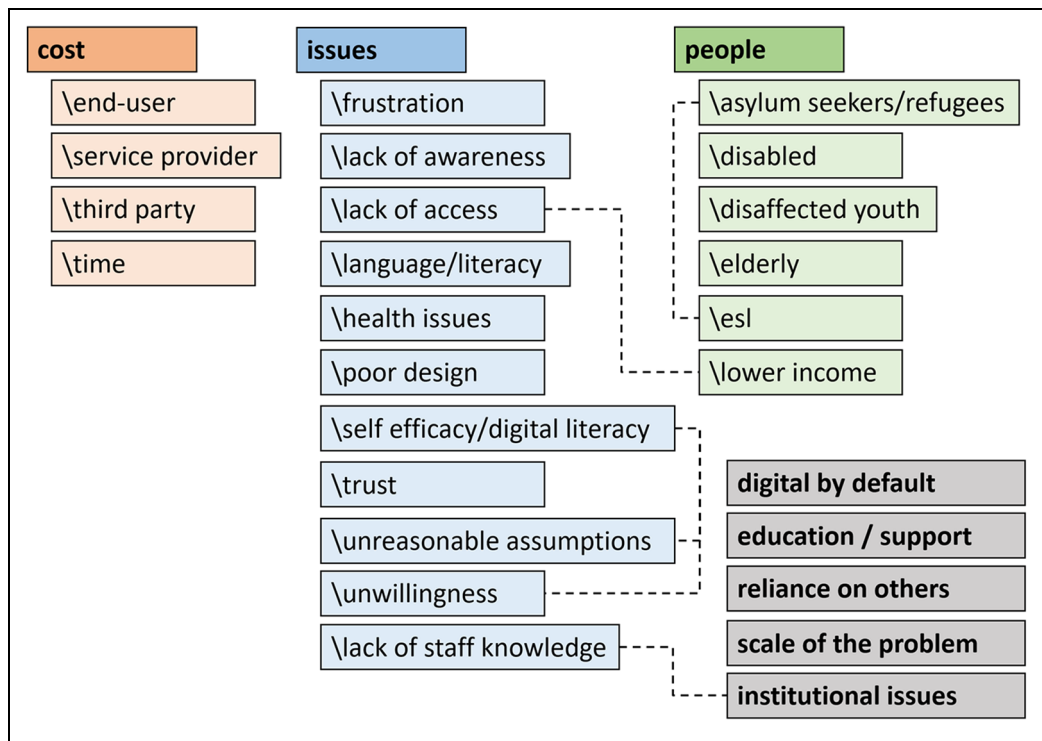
cost
\end-user
\service provider
\third party
\time

issues
\frustration
\lack of awareness
\lack of access
\language/literacy
\health issues
\poor design
\self efficacy/digital literacy
\trust
\unreasonable assumptions
\unwillingness
\lack of staff knowledge

people
\asylum seekers/refugees
\disabled
\disaffected youth
\elderly
\esl
\lower income

digital by default
education / support
reliance on others
scale of the problem
institutional issues